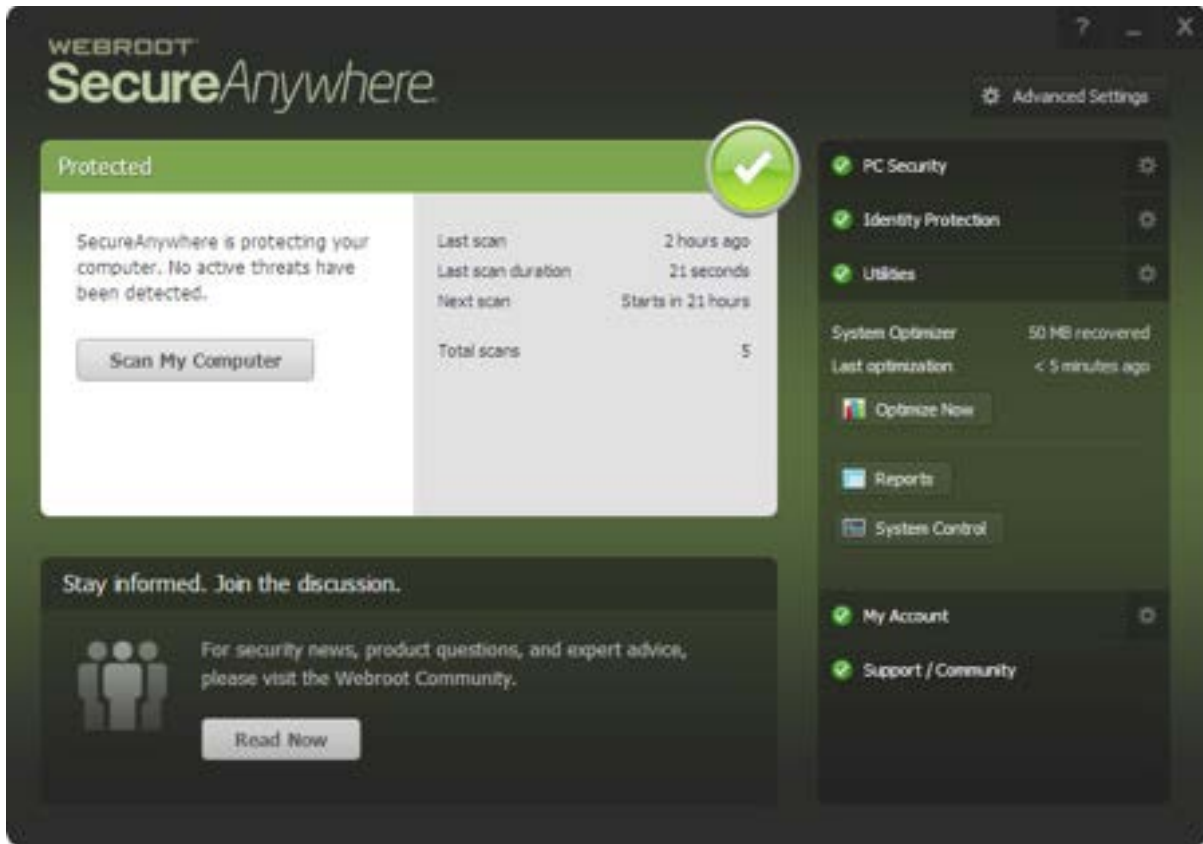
WEBROOT
SecureAnywhere.

? _ X

Advanced Settings

Protected

SecureAnywhere is protecting your computer. No active threats have been detected.

Scan My Computer

| | |
|---|---|
| Last scan | 2 hours ago |
| Last scan duration | 21 seconds |
| Next scan | Starts in 21 hours |
| Total scans | 5 |

PC Security

Identity Protection

Utilities

System Optimizer 50 MB recovered
Last optimization < 5 minutes ago

Optimize Now

Reports

System Control

My Account

Support / Community

Stay informed. Join the discussion.

For security news, product questions, and expert advice, please visit the Webroot Community.

Read Now